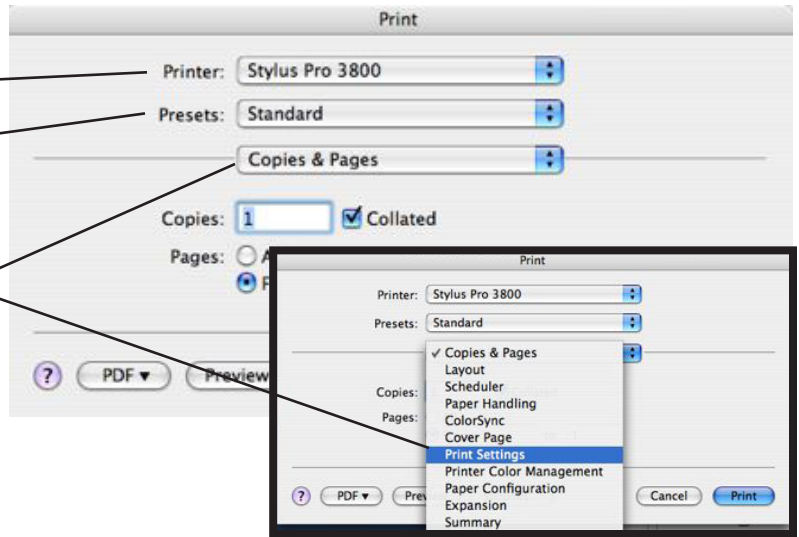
Print

Printer: Stylus Pro 3800

Presets: Standard

Copies & Pages

Copies: 1 Collated

Pages: A

F

? PDF ▾ Preview

Print

Printer: Stylus Pro 3800

Presets: Standard

Copies:

Pages:

✓ Copies & Pages
Layout
Scheduler
Paper Handling
ColorSync
Cover Page
Print Settings
Printer Color Management
Paper Configuration
Expansion
Summary

? PDF ▾ Prev

Cancel Print